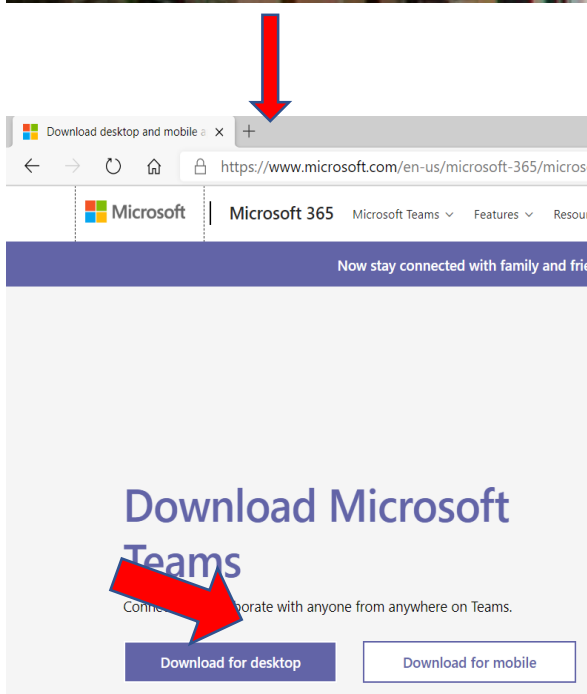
Download desktop and mobile a ×
+
https://www.microsoft.com/en-us/microsoft-365/micros
Microsoft
Microsoft 365
Microsoft Teams
Features
Resou
Now stay connected with family and frie
Download Microsoft Teams
Conne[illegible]borate with anyone from anywhere on Teams.
Download for desktop
Download for mobile